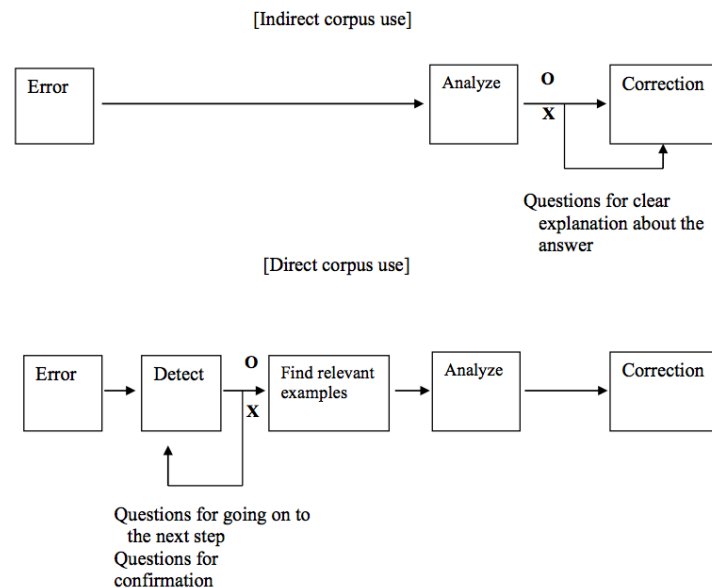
[Indirect corpus use]

Error

Analyze

O

X

Correction

Questions for clear explanation about the answer

[Direct corpus use]

Error

Detect

O

X

Find relevant examples

Analyze

Correction

Questions for going on to the next step

Questions for confirmation